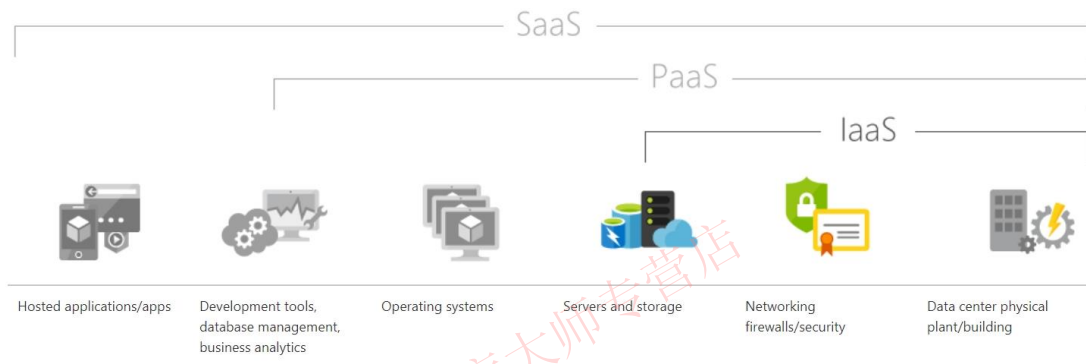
SaaS

PaaS

IaaS

Hosted applications/apps

Development tools, database management, business analytics

Operating systems

Servers and storage

Networking firewalls/security

Data center physical plant/building

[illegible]大师专营店